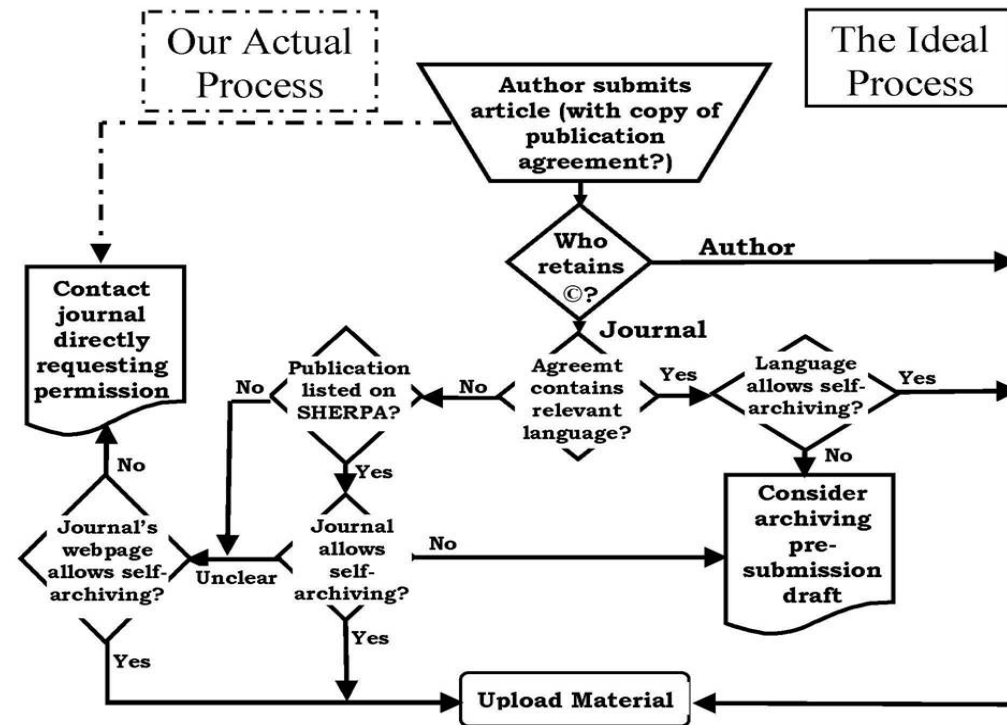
Our Actual Process

The Ideal Process

Author submits article (with copy of publication agreement?)

Who retains ©?

Author

Journal

Contact journal directly requesting permission

Publication listed on SHERPA?

No

No

Agreemt contains relevant language?

Yes

Language allows self-archiving?

Yes

No

Yes

No

Consider archiving pre-submission draft

Journal's webpage allows self-archiving?

Unclear

Journal allows self-archiving?

No

Yes

Yes

Upload Material